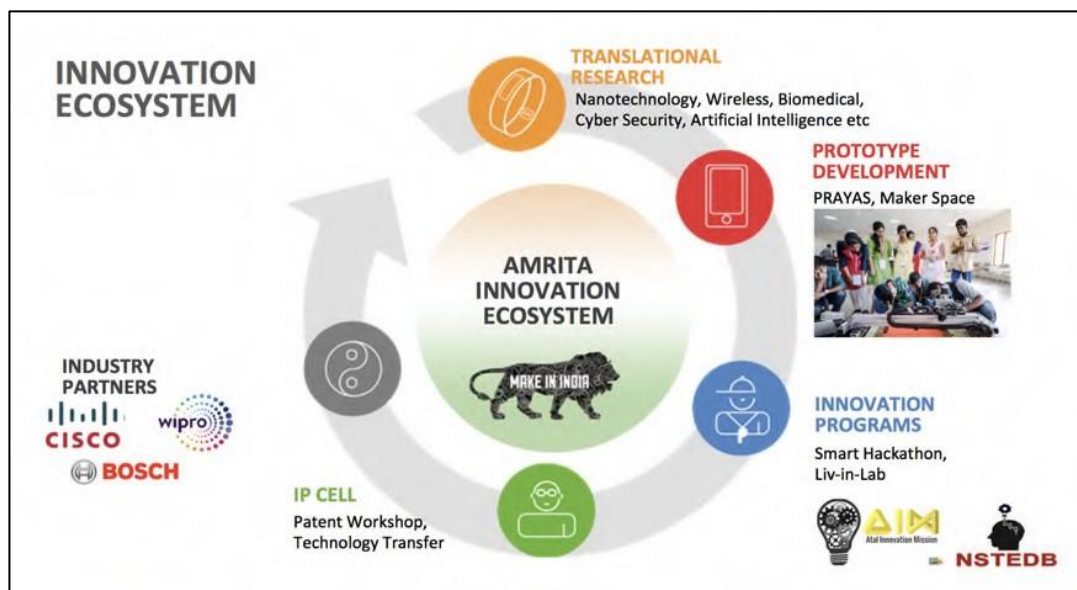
INNOVATION ECOSYSTEM

TRANSLATIONAL RESEARCH
Nanotechnology, Wireless, Biomedical, Cyber Security, Artificial Intelligence etc

PROTOTYPE DEVELOPMENT
PRAYAS, Maker Space

AMRITA INNOVATION ECOSYSTEM

MAKE IN INDIA

INDUSTRY PARTNERS
CISCO
wipro
BOSCH

INNOVATION PROGRAMS
Smart Hackathon, Liv-in-Lab

IP CELL
Patent Workshop, Technology Transfer

AIM
Atal Innovation Mission

NSTEDB